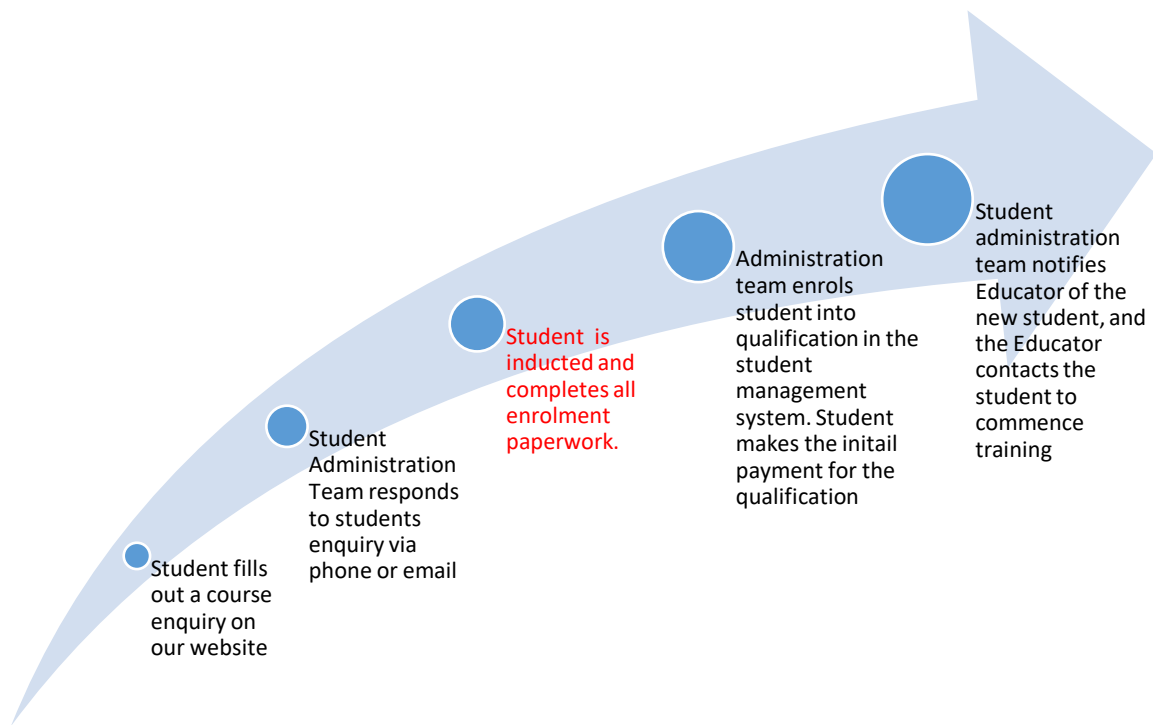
Student fills out a course enquiry on our website

Student Administration Team responds to students enquiry via phone or email

Student is inducted and completes all enrolment paperwork.

Administration team enrols student into qualification in the student management system. Student makes the initail payment for the qualification

Student administration team notifies Educator of the new student, and the Educator contacts the student to commence training